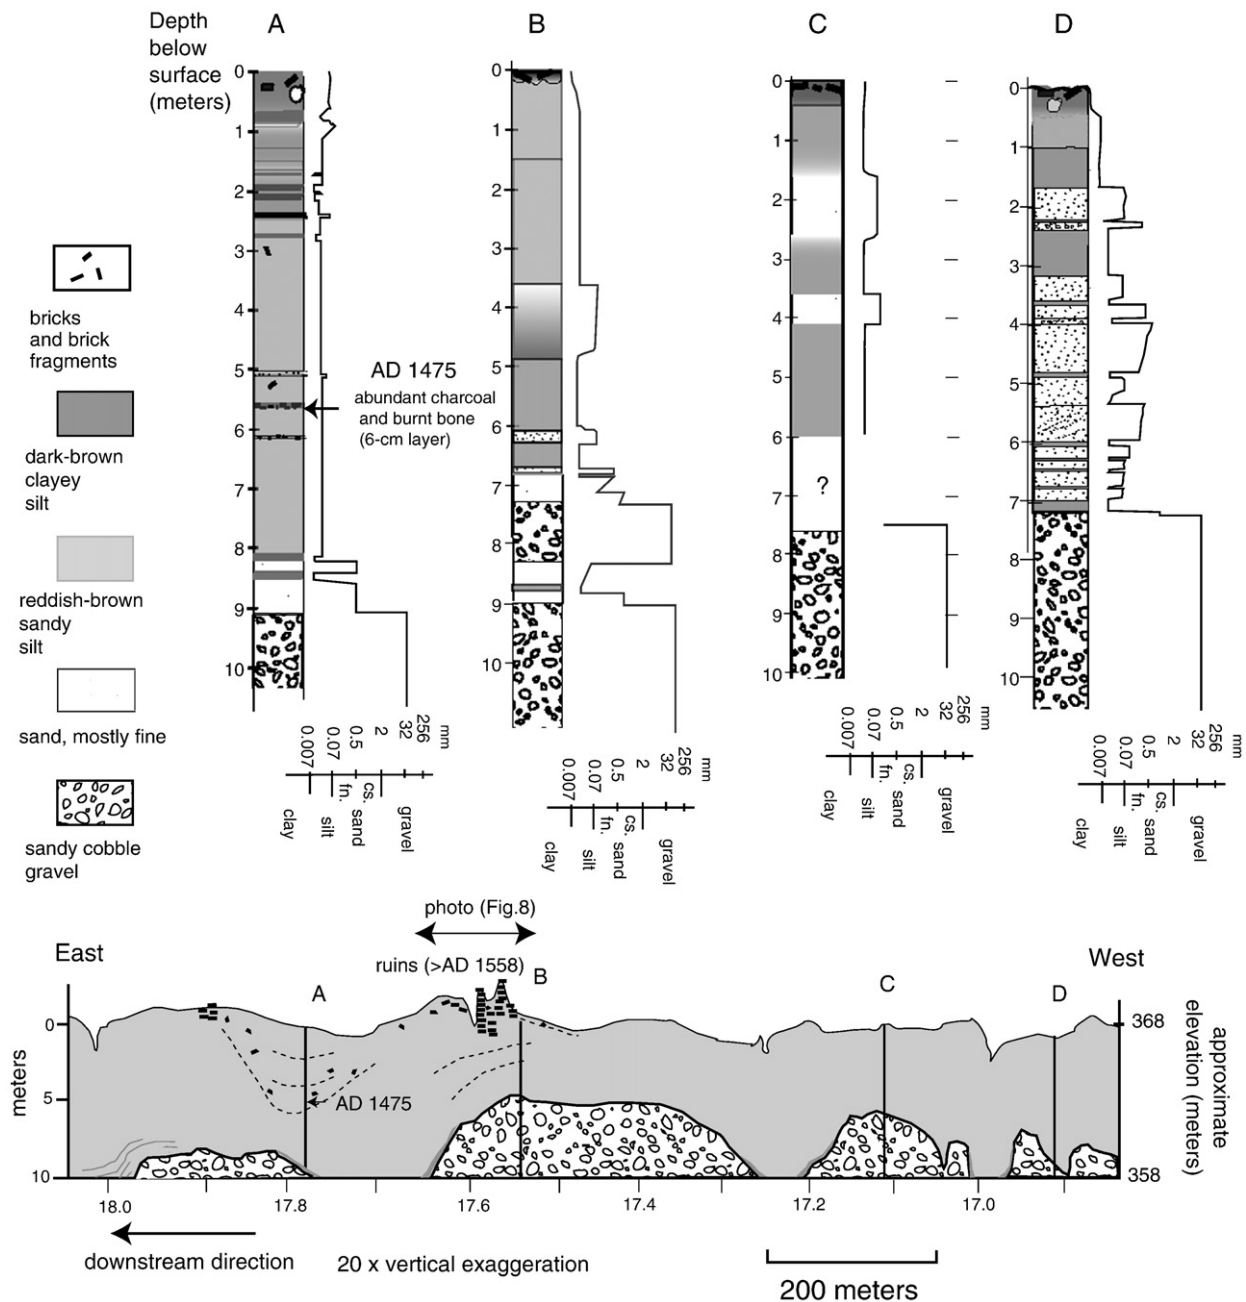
Depth below surface (meters)

A

B

C

D

0
1
2
3
4
5
6
7
8
9
10

bricks and brick fragments

dark-brown clayey silt

reddish-brown sandy silt

sand, mostly fine

sandy cobble gravel

AD 1475
abundant charcoal and burnt bone (6-cm layer)

?

0.007 0.07 0.5 2 32 256 mm
clay silt fn. cs. sand gravel

0.007 0.07 0.5 2 32 256 mm
clay silt fn. cs. sand gravel

0.007 0.07 0.5 2 32 256 mm
clay silt fn. cs. sand gravel

0.007 0.07 0.5 2 32 256 mm
clay silt fn. cs. sand gravel

photo (Fig.8)

East

ruins (>AD 1558)

West

A B C D

meters
0
5
10

AD 1475

368
358
approximate elevation (meters)

18.0 17.8 17.6 17.4 17.2 17.0

downstream direction

20 x vertical exaggeration

200 meters